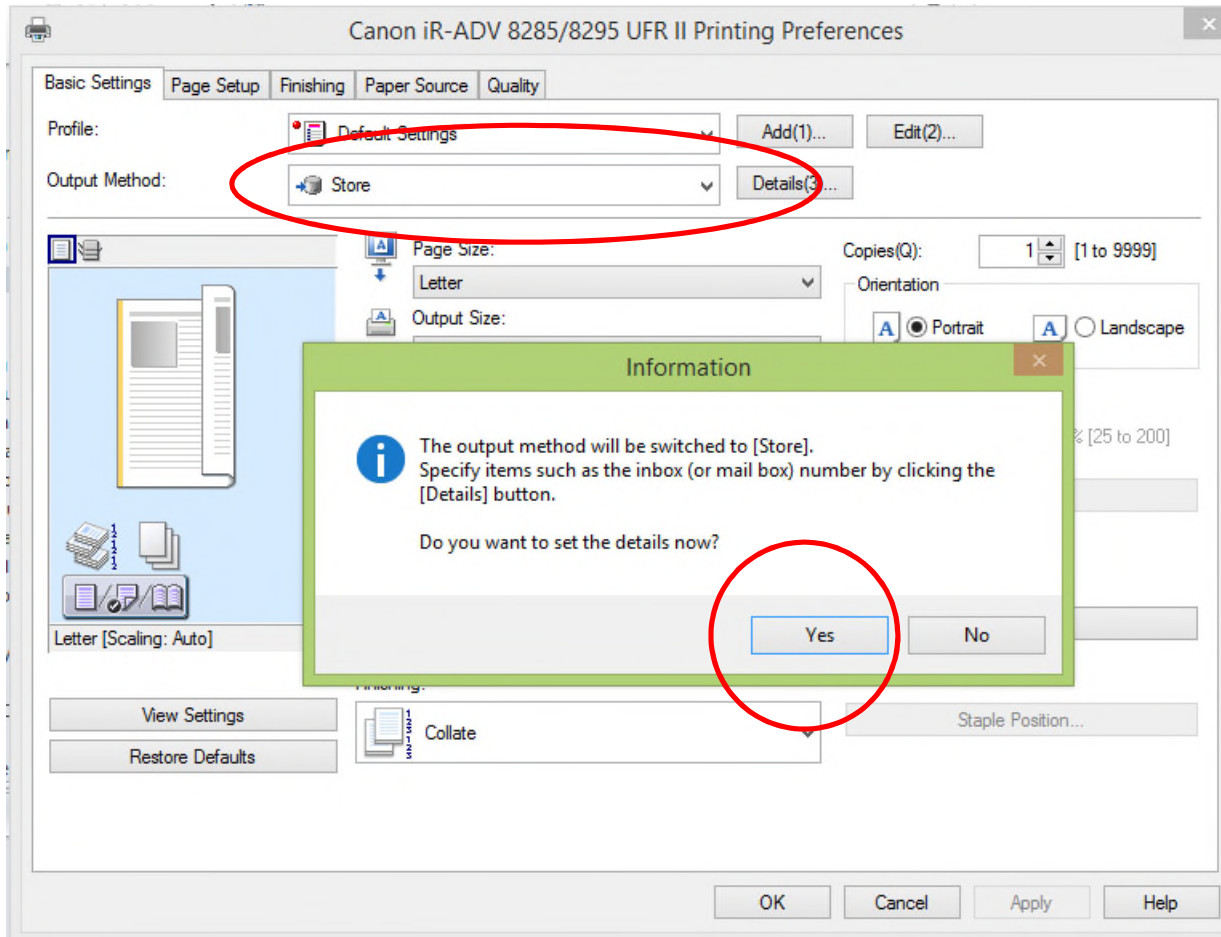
Canon iR-ADV 8285/8295 UFR II Printing Preferences

Basic Settings | Page Setup | Finishing | Paper Source | Quality

Profile: Default Settings
Add(1)... Edit(2)...

Output Method: Store
Details(3)...

Page Size:
Letter

Output Size:

Copies(Q): 1 [1 to 9999]

Orientation
Portrait Landscape

% [25 to 200]

Information

The output method will be switched to [Store].
Specify items such as the inbox (or mail box) number by clicking the [Details] button.

Do you want to set the details now?

Yes No

Letter [Scaling: Auto]

Finishing:
Collate

Staple Position...

View Settings
Restore Defaults

OK Cancel Apply Help